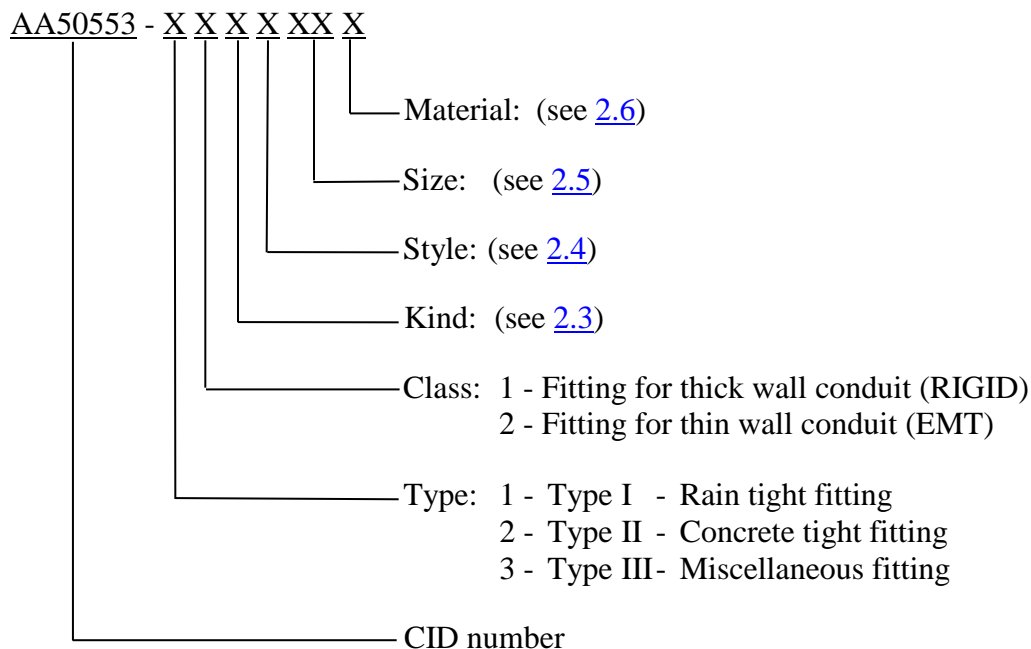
AA50553 - X X X X XX X

Material: (see 2.6)

Size: (see 2.5)

Style: (see 2.4)

Kind: (see 2.3)

Class: 1 - Fitting for thick wall conduit (RIGID)
2 - Fitting for thin wall conduit (EMT)

Type: 1 - Type I - Rain tight fitting
2 - Type II - Concrete tight fitting
3 - Type III - Miscellaneous fitting

CID number